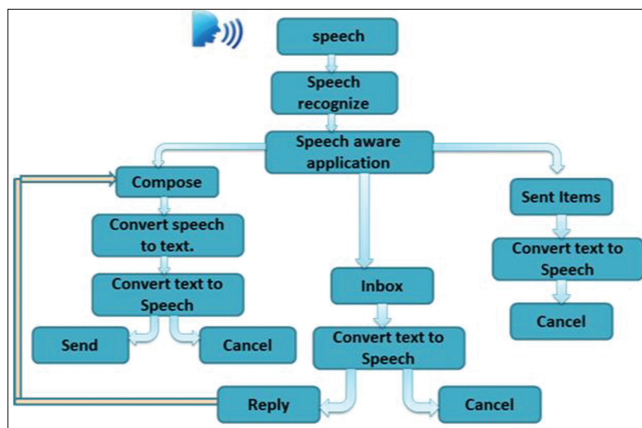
speech

Speech recognize

Speech aware application

Compose

Convert speech to text.

Convert text to Speech

Send

Cancel

Inbox

Convert text to Speech

Reply

Cancel

Sent Items

Convert text to Speech

Cancel